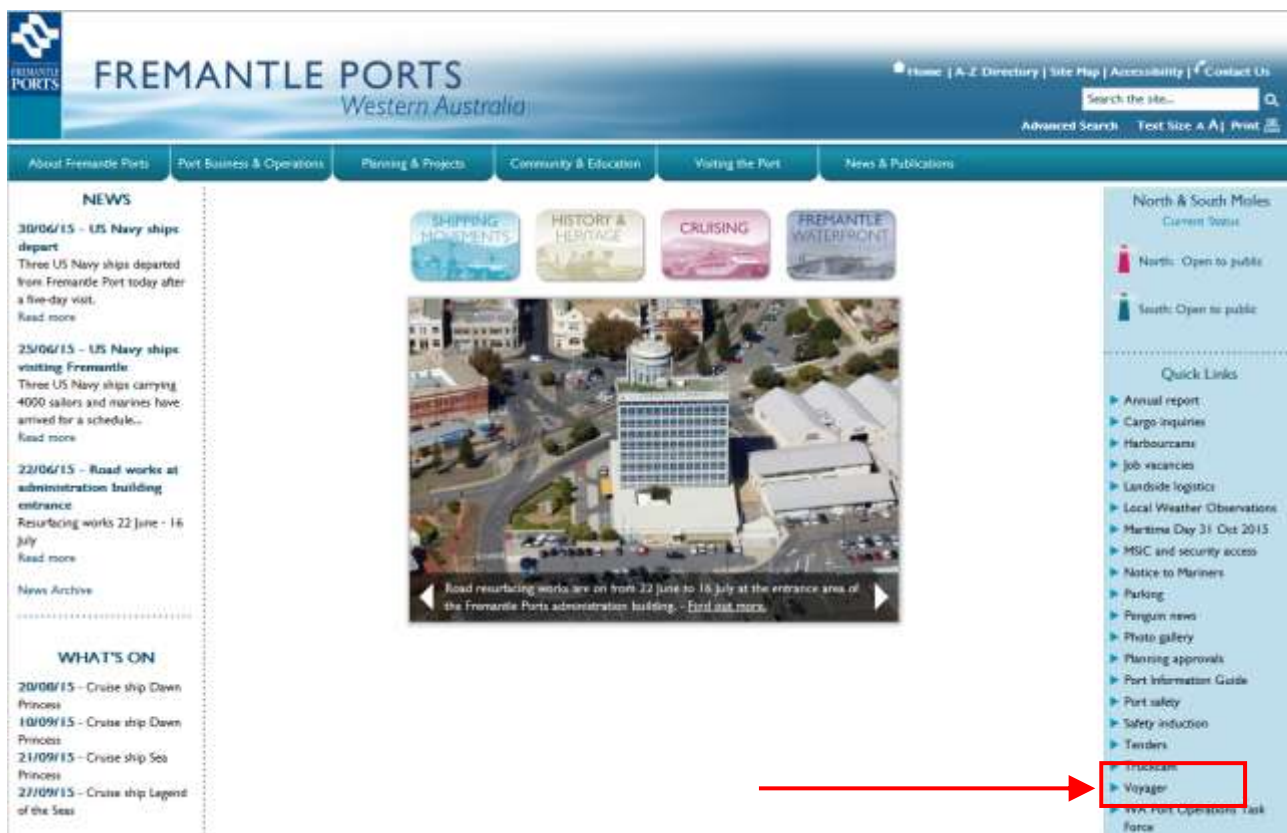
FREMANTLE PORTS

FREMANTLE PORTS
Western Australia

Home | A-Z Directory | Site Map | Accessibility | Contact Us

Search the site...

Advanced Search Text Size A A Print

About Fremantle Ports | Port Business & Operations | Planning & Projects | Community & Education | Visiting the Port | News & Publications

NEWS

30/06/15 - US Navy ships depart
Three US Navy ships departed from Fremantle Port today after a five-day visit.
Read more

25/06/15 - US Navy ships visiting Fremantle
Three US Navy ships carrying 4000 sailors and marines have arrived for a schedule...
Read more

22/06/15 - Road works at administration building entrance
Resurfacing works 22 June - 16 July
Read more

News Archive

WHAT'S ON

20/08/15 - Cruise ship Dawn Princess
10/09/15 - Cruise ship Dawn Princess
21/09/15 - Cruise ship Sea Princess
27/09/15 - Cruise ship Legend of the Seas

SHIPPING MOVEMENTS
HISTORY & HERITAGE
CRUISING
FREMANTLE WATERFRONT

Road resurfacing works are on from 22 June to 16 July at the entrance area of the Fremantle Ports administration building. - Find out more.

North & South Moles
Current Status

North: Open to public

South: Open to public

Quick Links

Annual report
Cargo inquiries
Harbourcams
Job vacancies
Landside logistics
Local Weather Observations
Maritime Day 31 Oct 2015
MSIC and security access
Notice to Mariners
Parking
Penguin news
Photo gallery
Planning approvals
Port Information Guide
Port safety
Safety induction
Tenders
Truckcam
Voyager
WA Port Operations Task Force